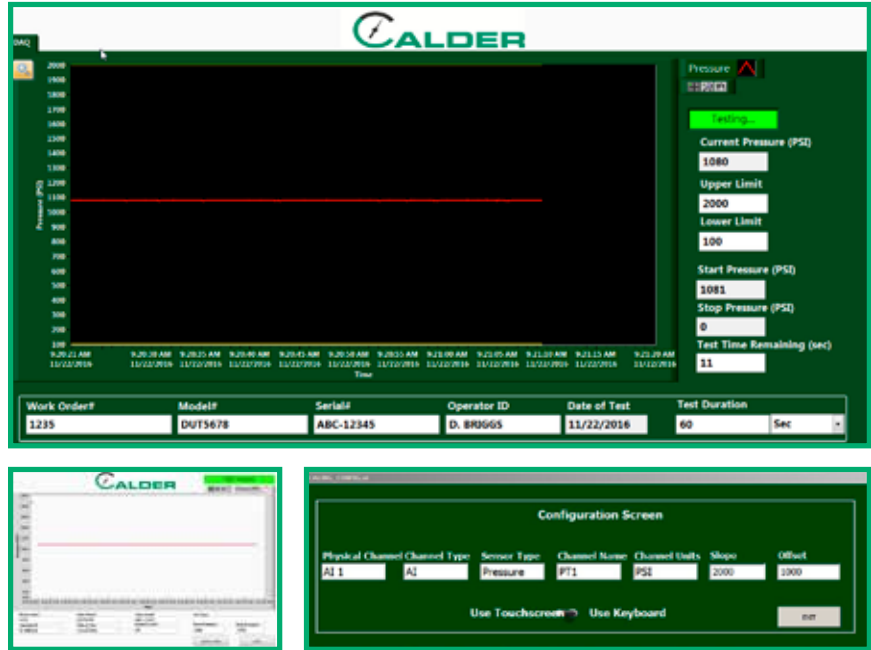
CALDER

DAQ

Pressure

Testing...

Current Pressure (PSI)

1080

Upper Limit

2000

Lower Limit

100

Start Pressure (PSI)

1081

Stop Pressure (PSI)

0

Test Time Remaining (sec)

11

2000
1900
1800
1700
1600
1500
1400
1300
1200
1100
1000
900
800
700
600
500
400
300
200
100

Pressure (PSI)

9:20:21 AM 11/22/2016
9:20:30 AM 11/22/2016
9:20:35 AM 11/22/2016
9:20:40 AM 11/22/2016
9:20:45 AM 11/22/2016
9:20:50 AM 11/22/2016
9:20:55 AM 11/22/2016
9:21:00 AM 11/22/2016
9:21:05 AM 11/22/2016
9:21:10 AM 11/22/2016
9:21:15 AM 11/22/2016
9:21:20 AM 11/22/2016

Time

| Work Order# | Model# | Serial# | Operator ID | Date of Test | Test Duration | |
|---|---|---|---|---|---|---|
| 1235 | DUT5678 | ABC-12345 | D. BRIGGS | 11/22/2016 | 60 | Sec |

CALDER

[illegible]

Configuration Screen

| Physical Channel | Channel Type | Sensor Type | Channel Name | Channel Units | Slope | Offset |
|---|---|---|---|---|---|---|
| AI 1 | AI | Pressure | PT1 | PSI | 2000 | 1000 |

Use Touchscreen Use Keyboard

EXIT